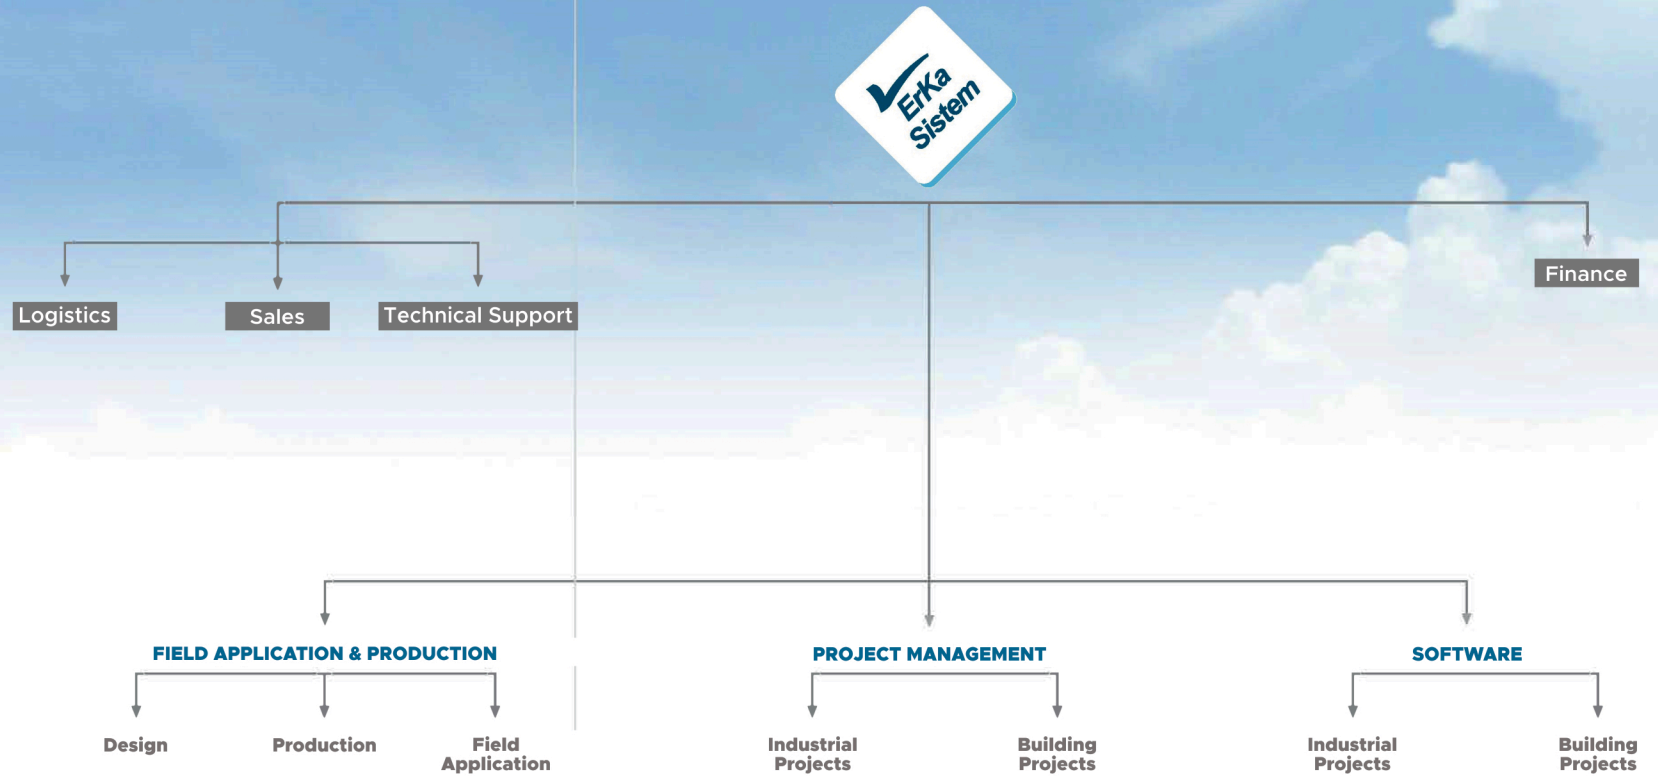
ErKa Sistem

Logistics

Sales

Technical Support

Finance

FIELD APPLICATION & PRODUCTION

Design

Production

Field Application

PROJECT MANAGEMENT

Industrial Projects

Building Projects

SOFTWARE

Industrial Projects

Building Projects